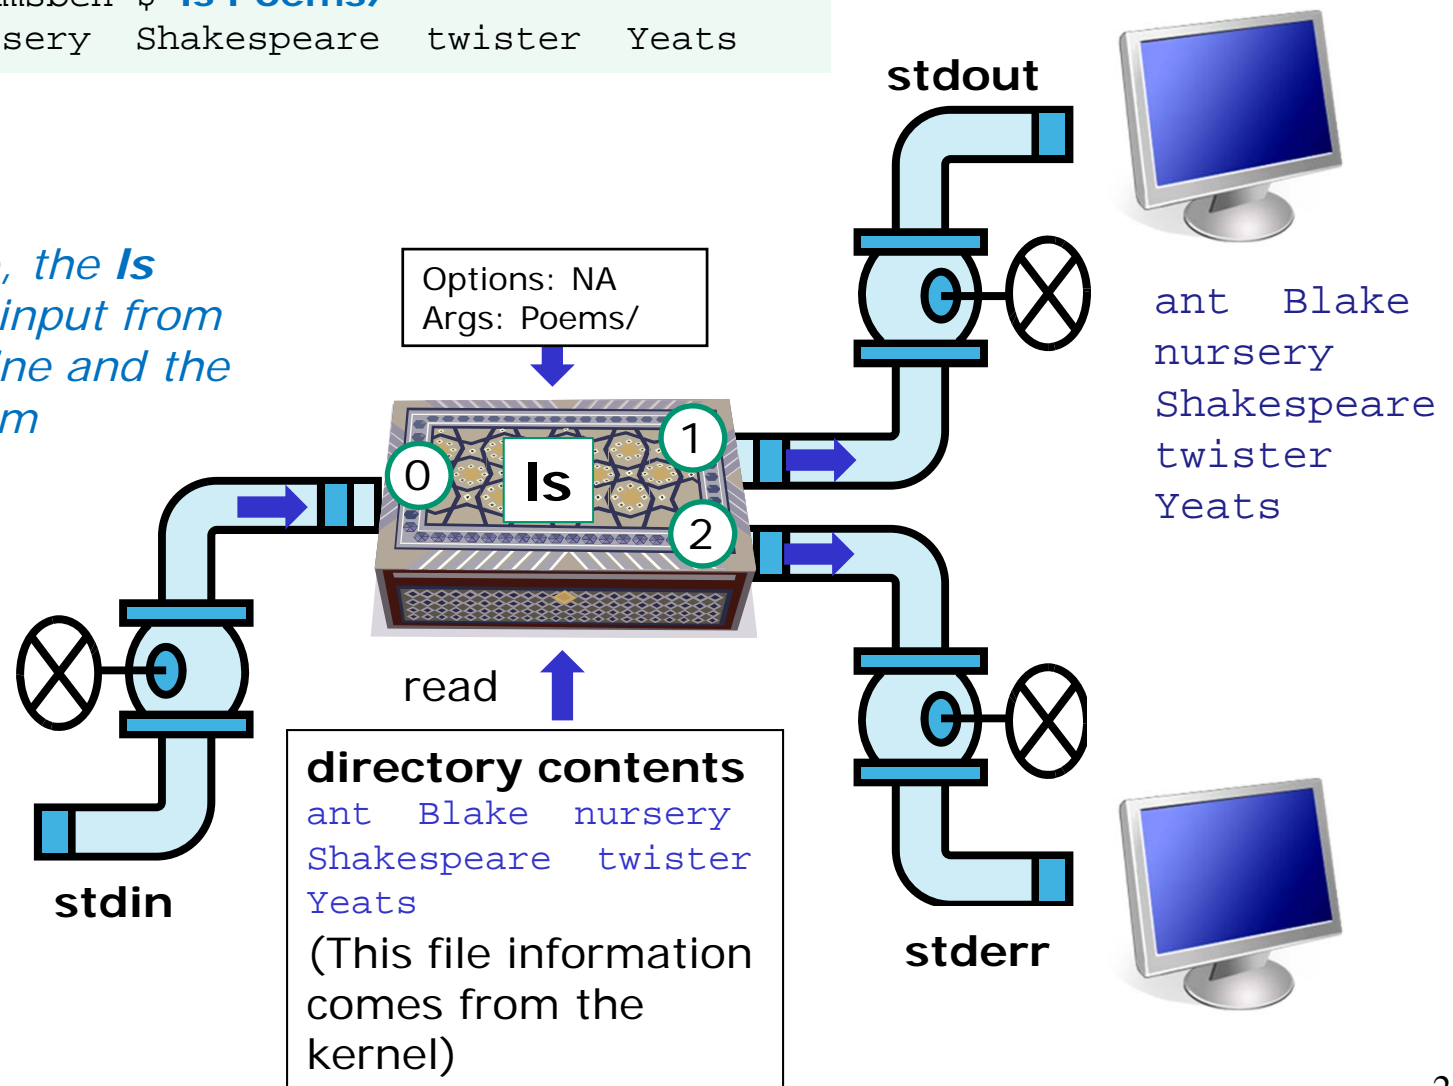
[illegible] $ ls Poems/
sery Shakespeare twister Yeats

, the ls
input from
ine and the
m

stdout

Options: NA
Args: Poems/

0
ls
1
2

ant Blake
nursery
Shakespeare
twister
Yeats

read

directory contents
ant Blake nursery
Shakespeare twister
Yeats
(This file information comes from the kernel)

stdin

stderr